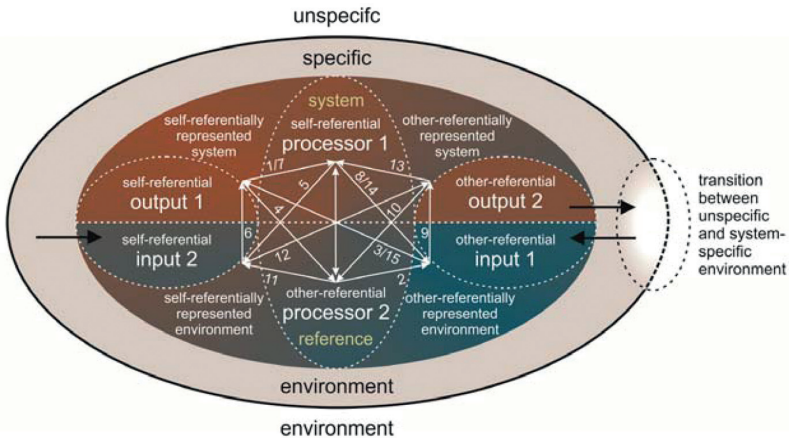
unspecifc

specific

system

self-referential processor 1

self-referentially represented system

other-referentially represented system

self-referential output 1

other-referential output 2

self-referential input 2

other-referential input 1

self-referentially represented environment

other-referentially represented environment

other-referential processor 2

reference

1/7

13

5

8/14

4

10

6

9

12

3/15

11

2

transition between unspecific and system-specific environment

environment

environment